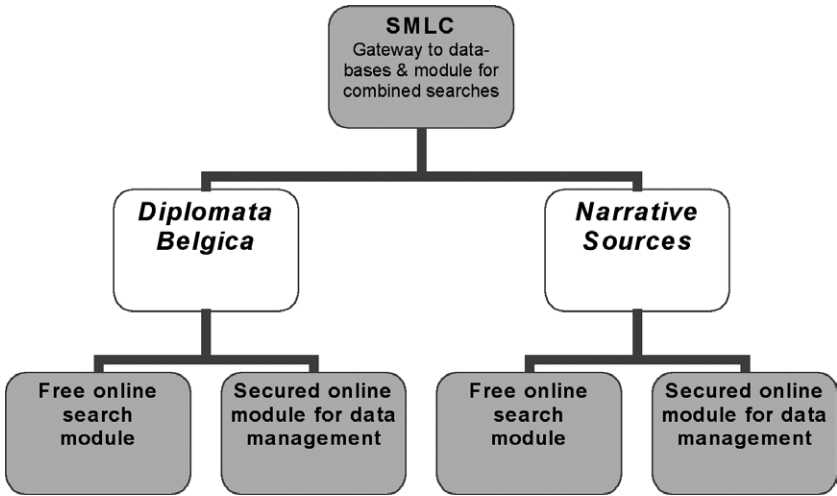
SMLC
Gateway to databases & module for combined searches

Diplomata Belgica

Narrative Sources

Free online search module

Secured online module for data management

Free online search module

Secured online module for data management